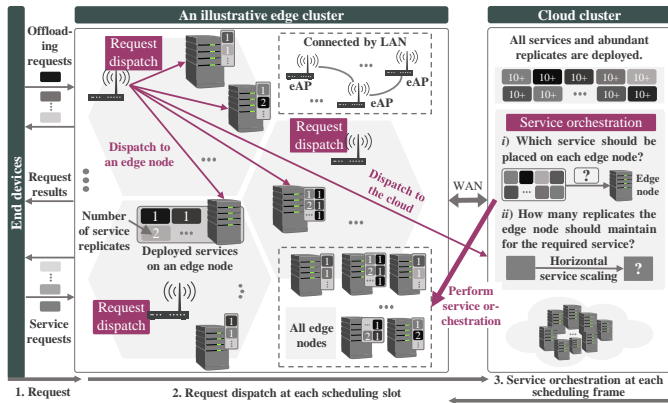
End devices

Offloading requests

Request results

Service requests

An illustrative edge cluster

Request dispatch

Connected by LAN

eAP

eAP

eAP

Dispatch to an edge node

Request dispatch

Number of service replicates

Deployed services on an edge node

Dispatch to the cloud

Request dispatch

All edge nodes

Perform service orchestration

WAN

Cloud cluster

All services and abundant replicates are deployed.

10+ 10+ 10+ 10+ 10+ 10+ 10+ 10+ 10+ 10+

Service orchestration

*i)* Which service should be placed on each edge node?

?

Edge node

*ii)* How many replicates the edge node should maintain for the required service?

Horizontal service scaling

?

1. Request

2. Request dispatch at each scheduling slot

3. Service orchestration at each scheduling frame